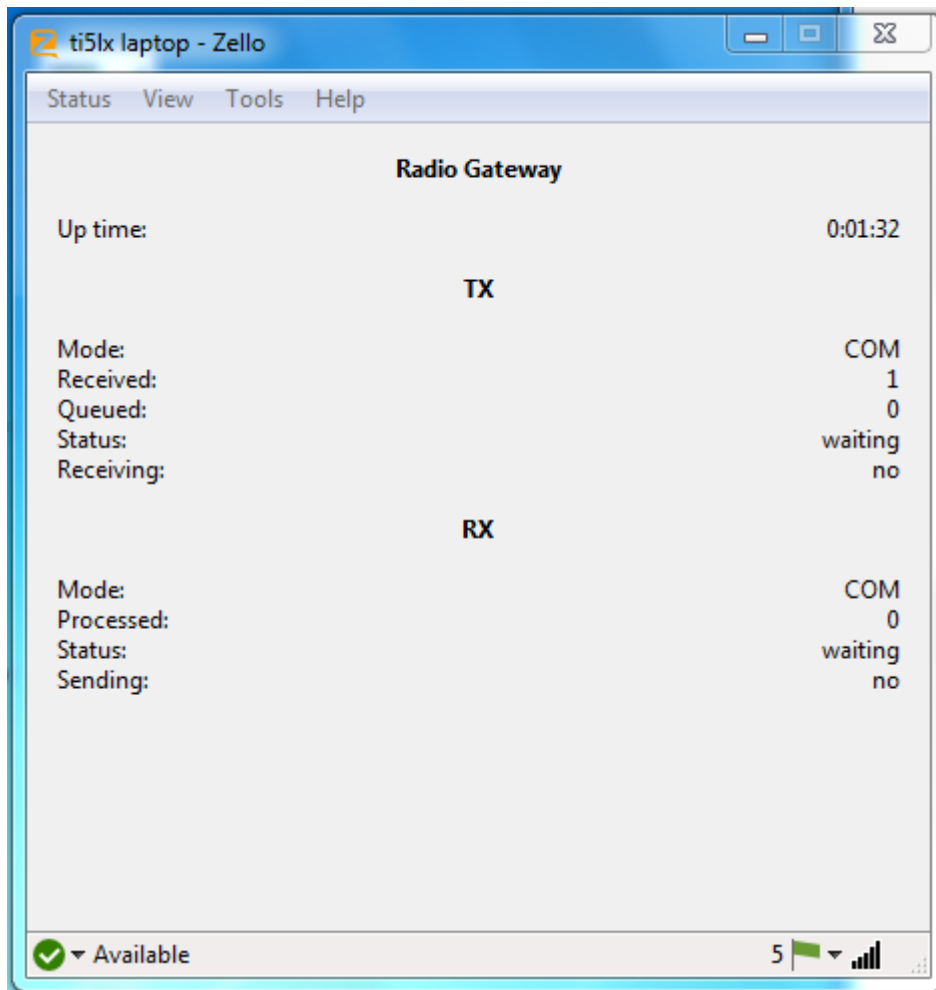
ti5lx laptop - Zello

Status View Tools Help

Radio Gateway

Up time: 0:01:32

TX

Mode: COM
Received: 1
Queued: 0
Status: waiting
Receiving: no

RX

Mode: COM
Processed: 0
Status: waiting
Sending: no

Available

5